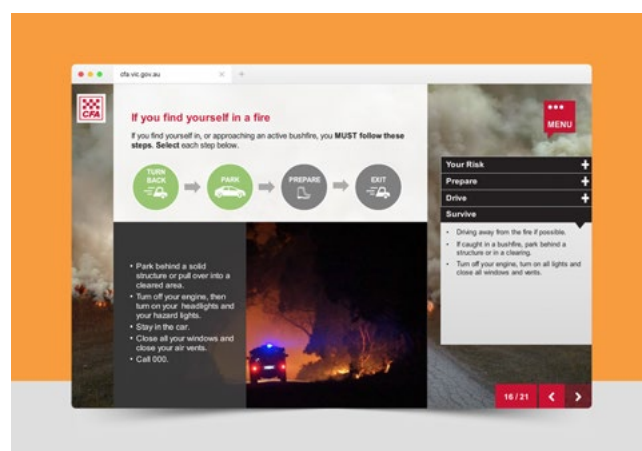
cfa.vic.gov.au

CFA

If you find yourself in a fire

If you find yourself in, or approaching an active bushfire, you **MUST follow these steps. Select** each step below.

TURN BACK

PARK

PREPARE

EXIT

MENU

Your Risk +

Prepare +

Drive +

Survive

- Driving away from the fire if possible.
- If caught in a bushfire, park behind a structure or in a clearing.
- Turn off your engine, turn on all lights and close all windows and vents.

- Park behind a solid structure or pull over into a cleared area.
- Turn off your engine, then turn on your headlights and your hazard lights.
- Stay in the car.
- Close all your windows and close your air vents.
- Call 000.

16 / 21